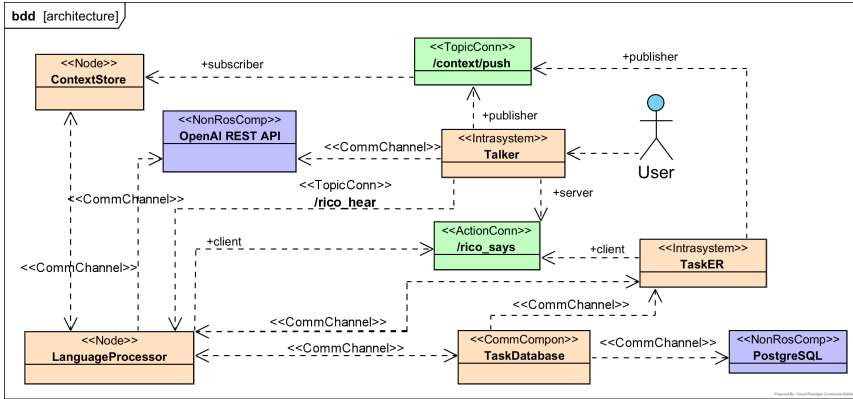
bdd [architecture]

<<Node>>
ContextStore

+subscriber

<<TopicConn>>
/context/push

+publisher

<<NonRosComp>>
OpenAI REST API

+publisher

<<CommChannel>>

<<Intrasystem>>
Talker

User

<<CommChannel>>

<<TopicConn>>
/rico_hear

+server

<<CommChannel>>

+client

<<ActionConn>>
/rico_says

+client

<<Intrasystem>>
TaskER

<<CommChannel>>

<<CommChannel>>

<<Node>>
LanguageProcessor

<<CommChannel>>

<<CommCompon>>
TaskDatabase

<<CommChannel>>

<<NonRosComp>>
PostgreSQL

Powered By: Visual Paradigm Community Edition